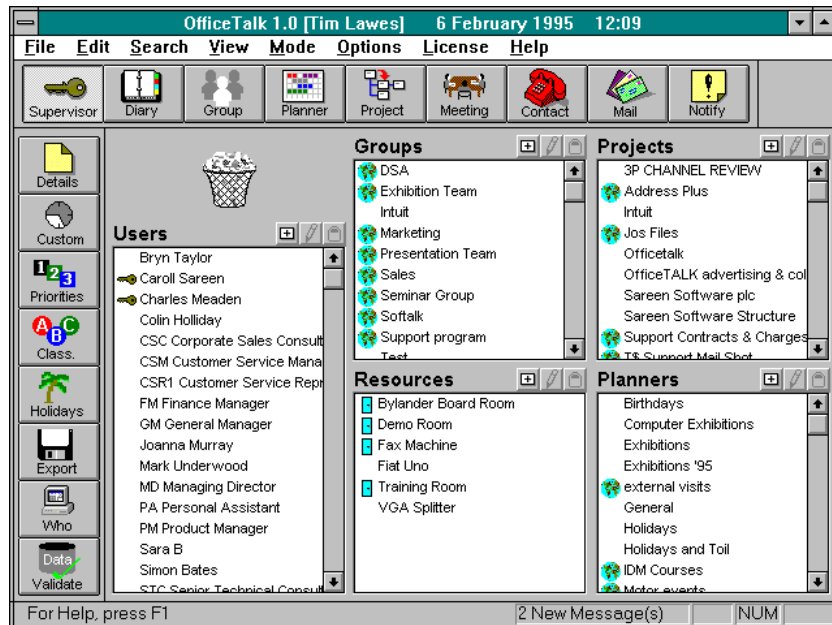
OfficeTalk 1.0 [Tim Lawes] 6 February 1995 12:09

File Edit Search View Mode Options License Help

Supervisor Diary Group Planner Project Meeting Contact Mail Notify

Details
Custom
Priorities
Class.
Holidays
Export
Who
Data
Validate

Users
Bryn Taylor
Caroll Sareen
Charles Meaden
Colin Holliday
CSC Corporate Sales Consult
CSM Customer Service Mana
CSR1 Customer Service Repr
FM Finance Manager
GM General Manager
Joanna Murray
Mark Underwood
MD Managing Director
PA Personal Assistant
PM Product Manager
Sara B
Simon Bates
STC Senior Technical Consult

Groups
DSA
Exhibition Team
Intuit
Marketing
Presentation Team
Sales
Seminar Group
Softalk
Support program
Test

Projects
3P CHANNEL REVIEW
Address Plus
Intuit
Jos Files
Officetalk
OfficeTALK advertising & col
Sareen Software plc
Sareen Software Structure
Support Contracts & Charges
T$ Support Mail Shot

Resources
Bylander Board Room
Demo Room
Fax Machine
Fiat Uno
Training Room
VGA Splitter

Planners
Birthdays
Computer Exhibitions
Exhibitions
Exhibitions '95
external visits
General
Holidays
Holidays and Toil
IDM Courses
Motor events

For Help, press F1
2 New Message(s)
NUM